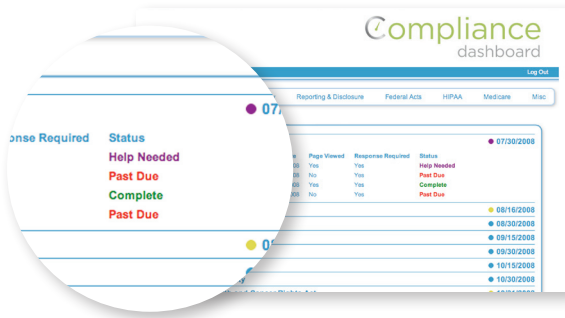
Compliance dashboard

Log Out

Reporting & Disclosure Federal Acts HIPAA Medicare Misc

07/30/2008

| Page Viewed | Response Required | Status |
|---|---|---|
| Yes | Yes | Help Needed |
| No | Yes | Past Due |
| Yes | Yes | Complete |
| No | Yes | Past Due |

08/16/2008
08/30/2008
09/15/2008
09/30/2008
10/15/2008
10/30/2008

onse Required Status
Help Needed
Past Due
Complete
Past Due

07/
0
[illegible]